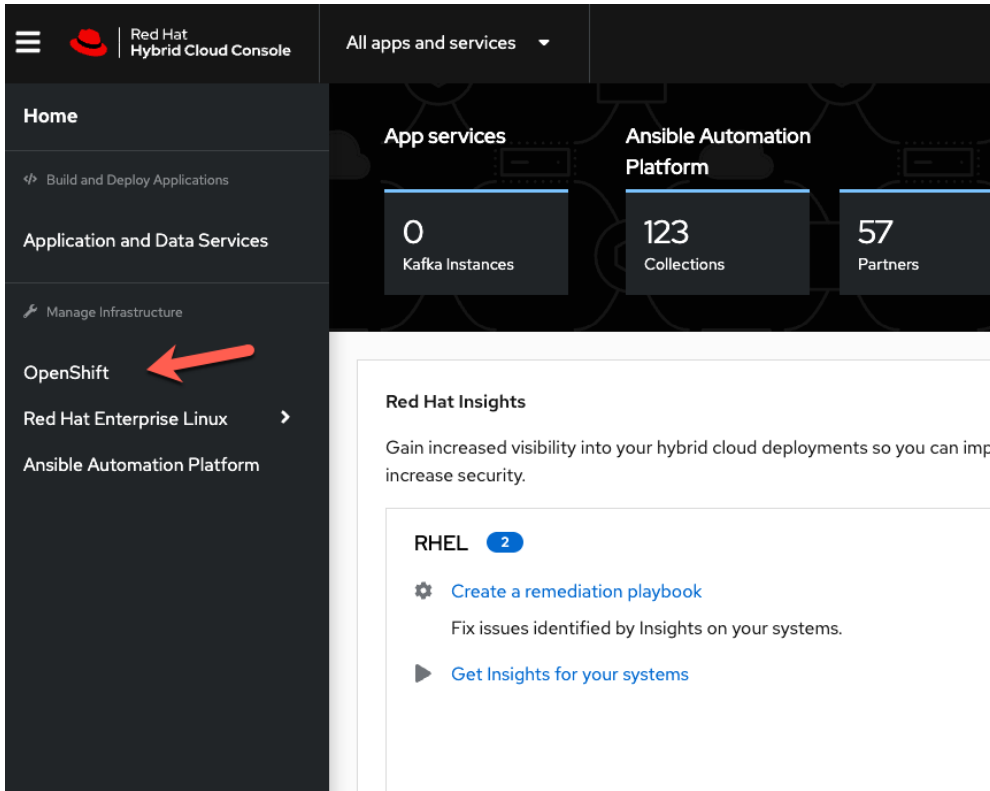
Red Hat
Hybrid Cloud Console

All apps and services

Home

Build and Deploy Applications

Application and Data Services

Manage Infrastructure

OpenShift

Red Hat Enterprise Linux

Ansible Automation Platform

App services

Ansible Automation Platform

0
Kafka Instances

123
Collections

57
Partners

Red Hat Insights

Gain increased visibility into your hybrid cloud deployments so you can imp increase security.

RHEL 2

Create a remediation playbook

Fix issues identified by Insights on your systems.

Get Insights for your systems